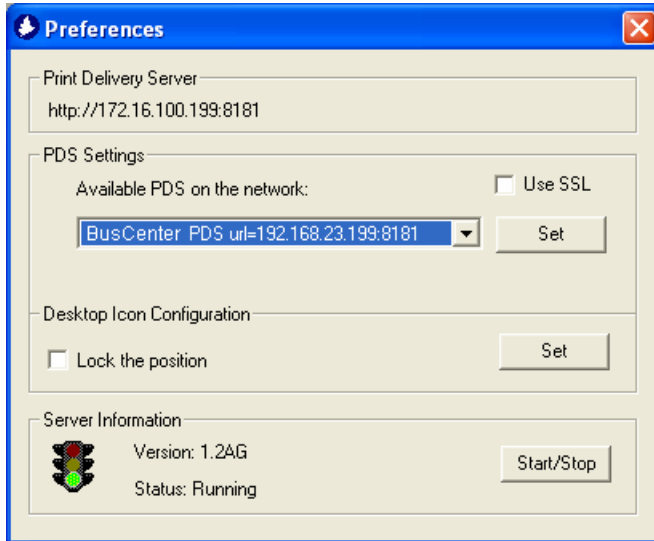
Preferences

Print Delivery Server

http://172.16.100.199:8181

PDS Settings

Available PDS on the network:

Use SSL

BusCenter PDS url=192.168.23.199:8181

Set

Desktop Icon Configuration

Lock the position

Set

Server Information

Version: 1.2AG

Status: Running

Start/Stop